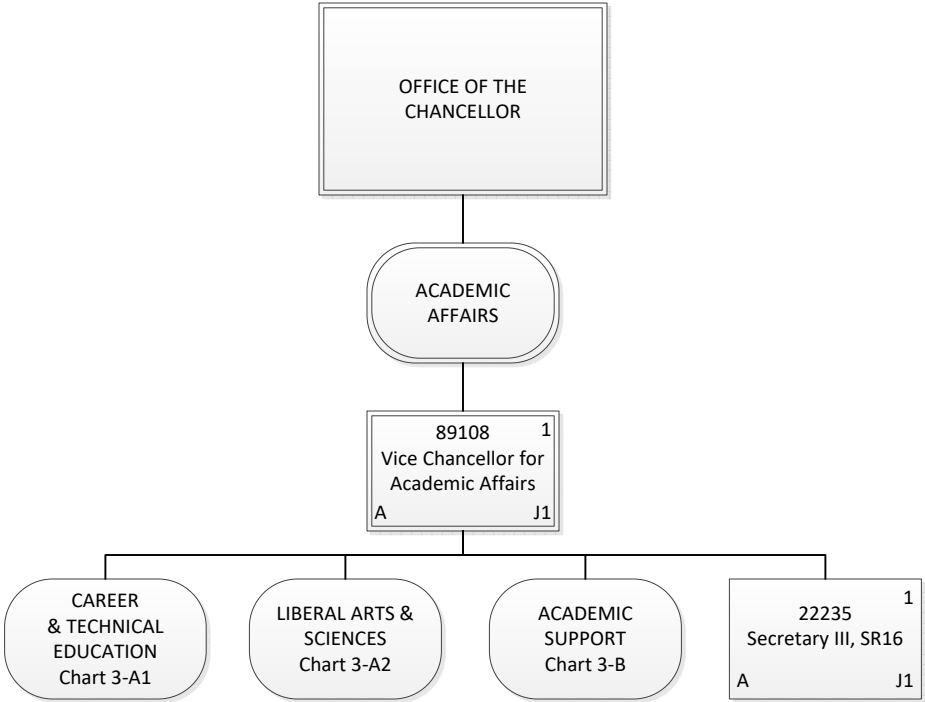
OFFICE OF THE CHANCELLOR

ACADEMIC AFFAIRS

89108
1
Vice Chancellor for Academic Affairs
A
J1

CAREER & TECHNICAL EDUCATION
Chart 3-A1

LIBERAL ARTS & SCIENCES
Chart 3-A2

ACADEMIC SUPPORT
Chart 3-B

22235
1
Secretary III, SR16
A
J1